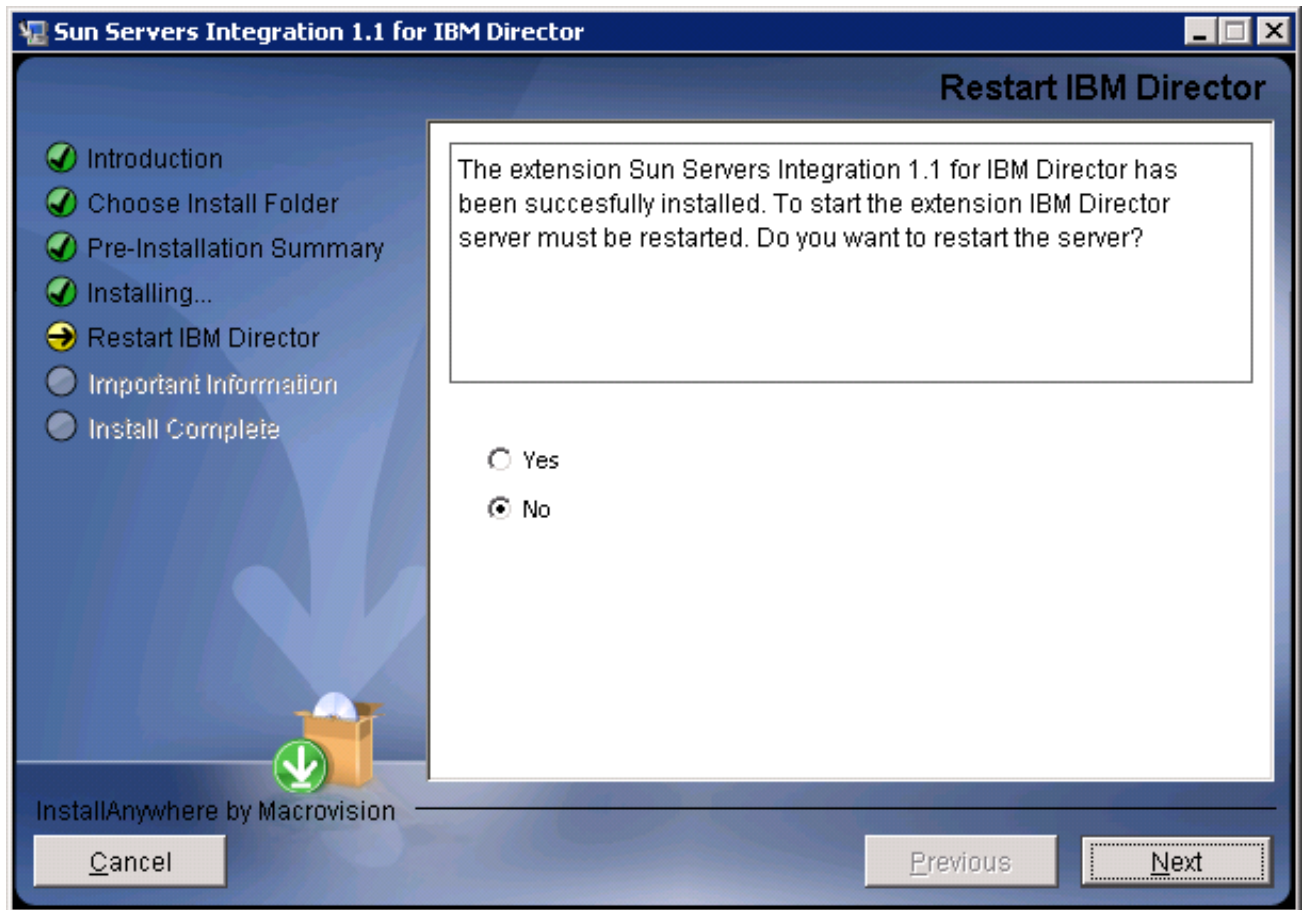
Sun Servers Integration 1.1 for IBM Director

Restart IBM Director

Introduction
Choose Install Folder
Pre-Installation Summary
Installing...
Restart IBM Director
Important Information
Install Complete

The extension Sun Servers Integration 1.1 for IBM Director has been succesfully installed. To start the extension IBM Director server must be restarted. Do you want to restart the server?

Yes
No

InstallAnywhere by Macrovision

Cancel
Previous
Next